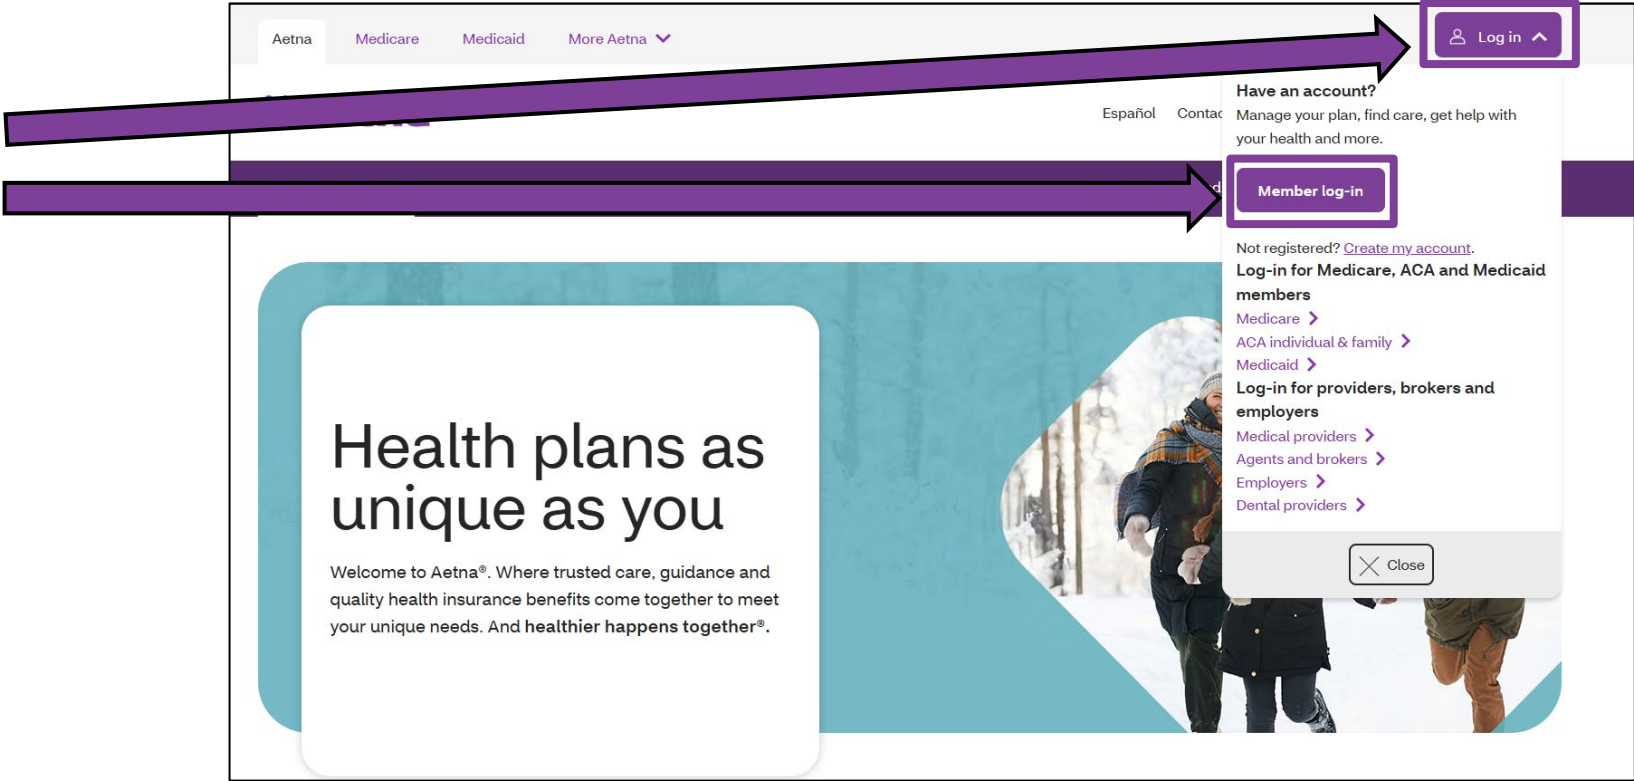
Aetna Medicare Medicaid More Aetna

Log in

Español Contac

Have an account?

Manage your plan, find care, get help with your health and more.

Member log-in

Not registered? Create my account.

Log-in for Medicare, ACA and Medicaid members

Medicare

ACA individual & family

Medicaid

Log-in for providers, brokers and employers

Medical providers

Agents and brokers

Employers

Dental providers

Close

Health plans as unique as you

Welcome to Aetna®. Where trusted care, guidance and quality health insurance benefits come together to meet your unique needs. And healthier happens together®.